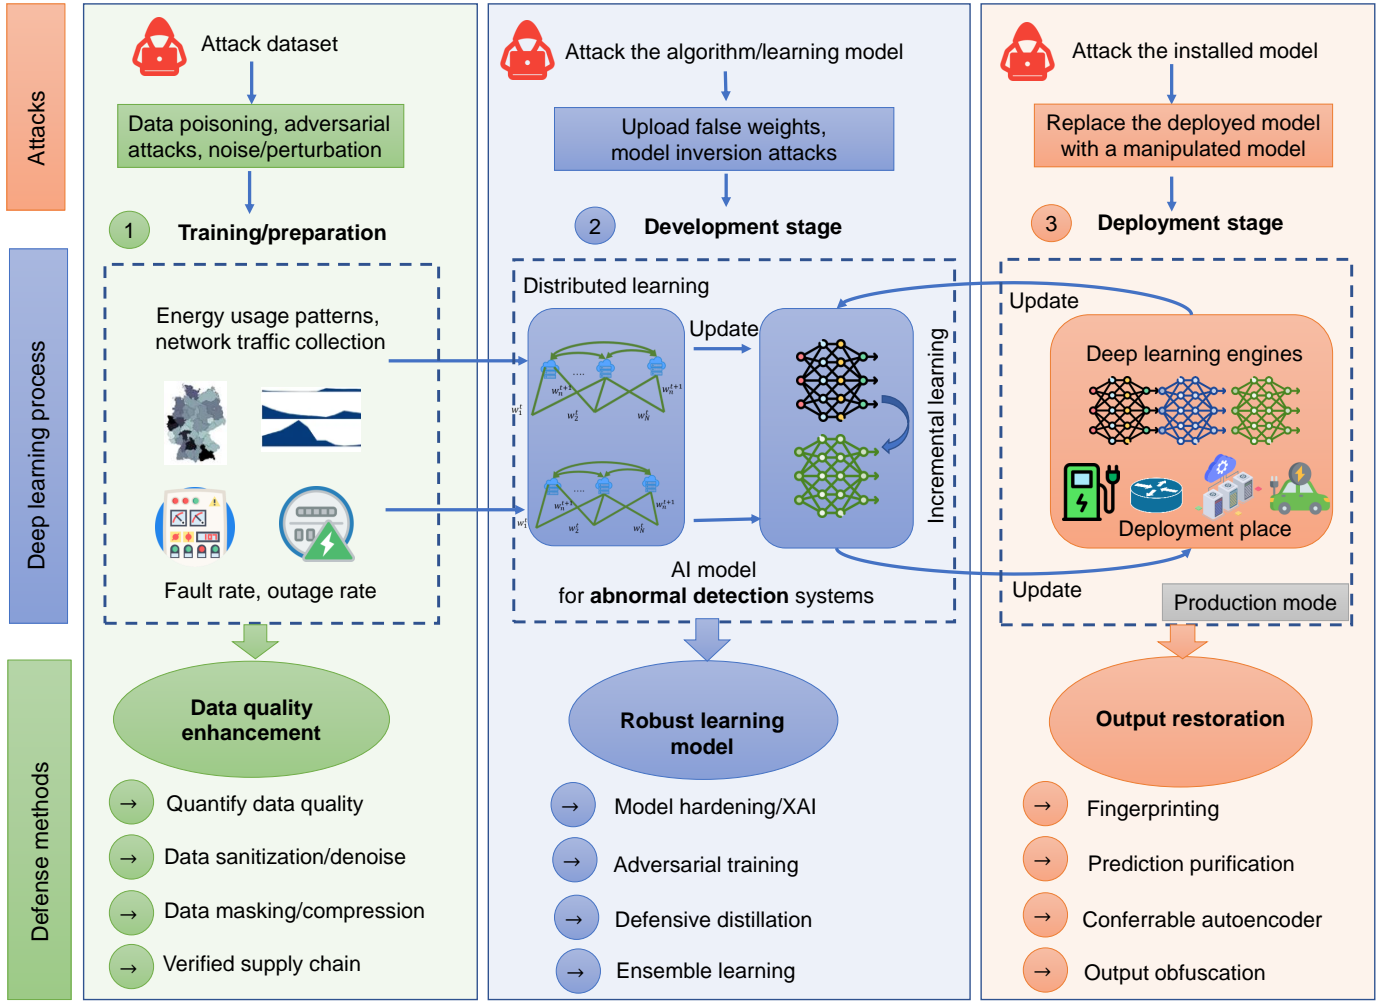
Attacks

Deep learning process

Defense methods

Attack dataset

Data poisoning, adversarial attacks, noise/perturbation

1 Training/preparation

Energy usage patterns, network traffic collection

Fault rate, outage rate

Data quality enhancement

→ Quantify data quality

→ Data sanitization/denoise

→ Data masking/compression

→ Verified supply chain

Attack the algorithm/learning model

Upload false weights, model inversion attacks

2 Development stage

Distributed learning

Update

$w_1^t$ $w_2^t$ $w_n^{t+1}$ $w_N^t$ $w_n^{t+1}$ ....

Incremental learning

AI model for **abnormal detection** systems

Robust learning model

→ Model hardening/XAI

→ Adversarial training

→ Defensive distillation

→ Ensemble learning

Attack the installed model

Replace the deployed model with a manipulated model

3 Deployment stage

Update

Deep learning engines

Deployment place

Update

Production mode

Output restoration

→ Fingerprinting

→ Prediction purification

→ Conferrable autoencoder

→ Output obfuscation